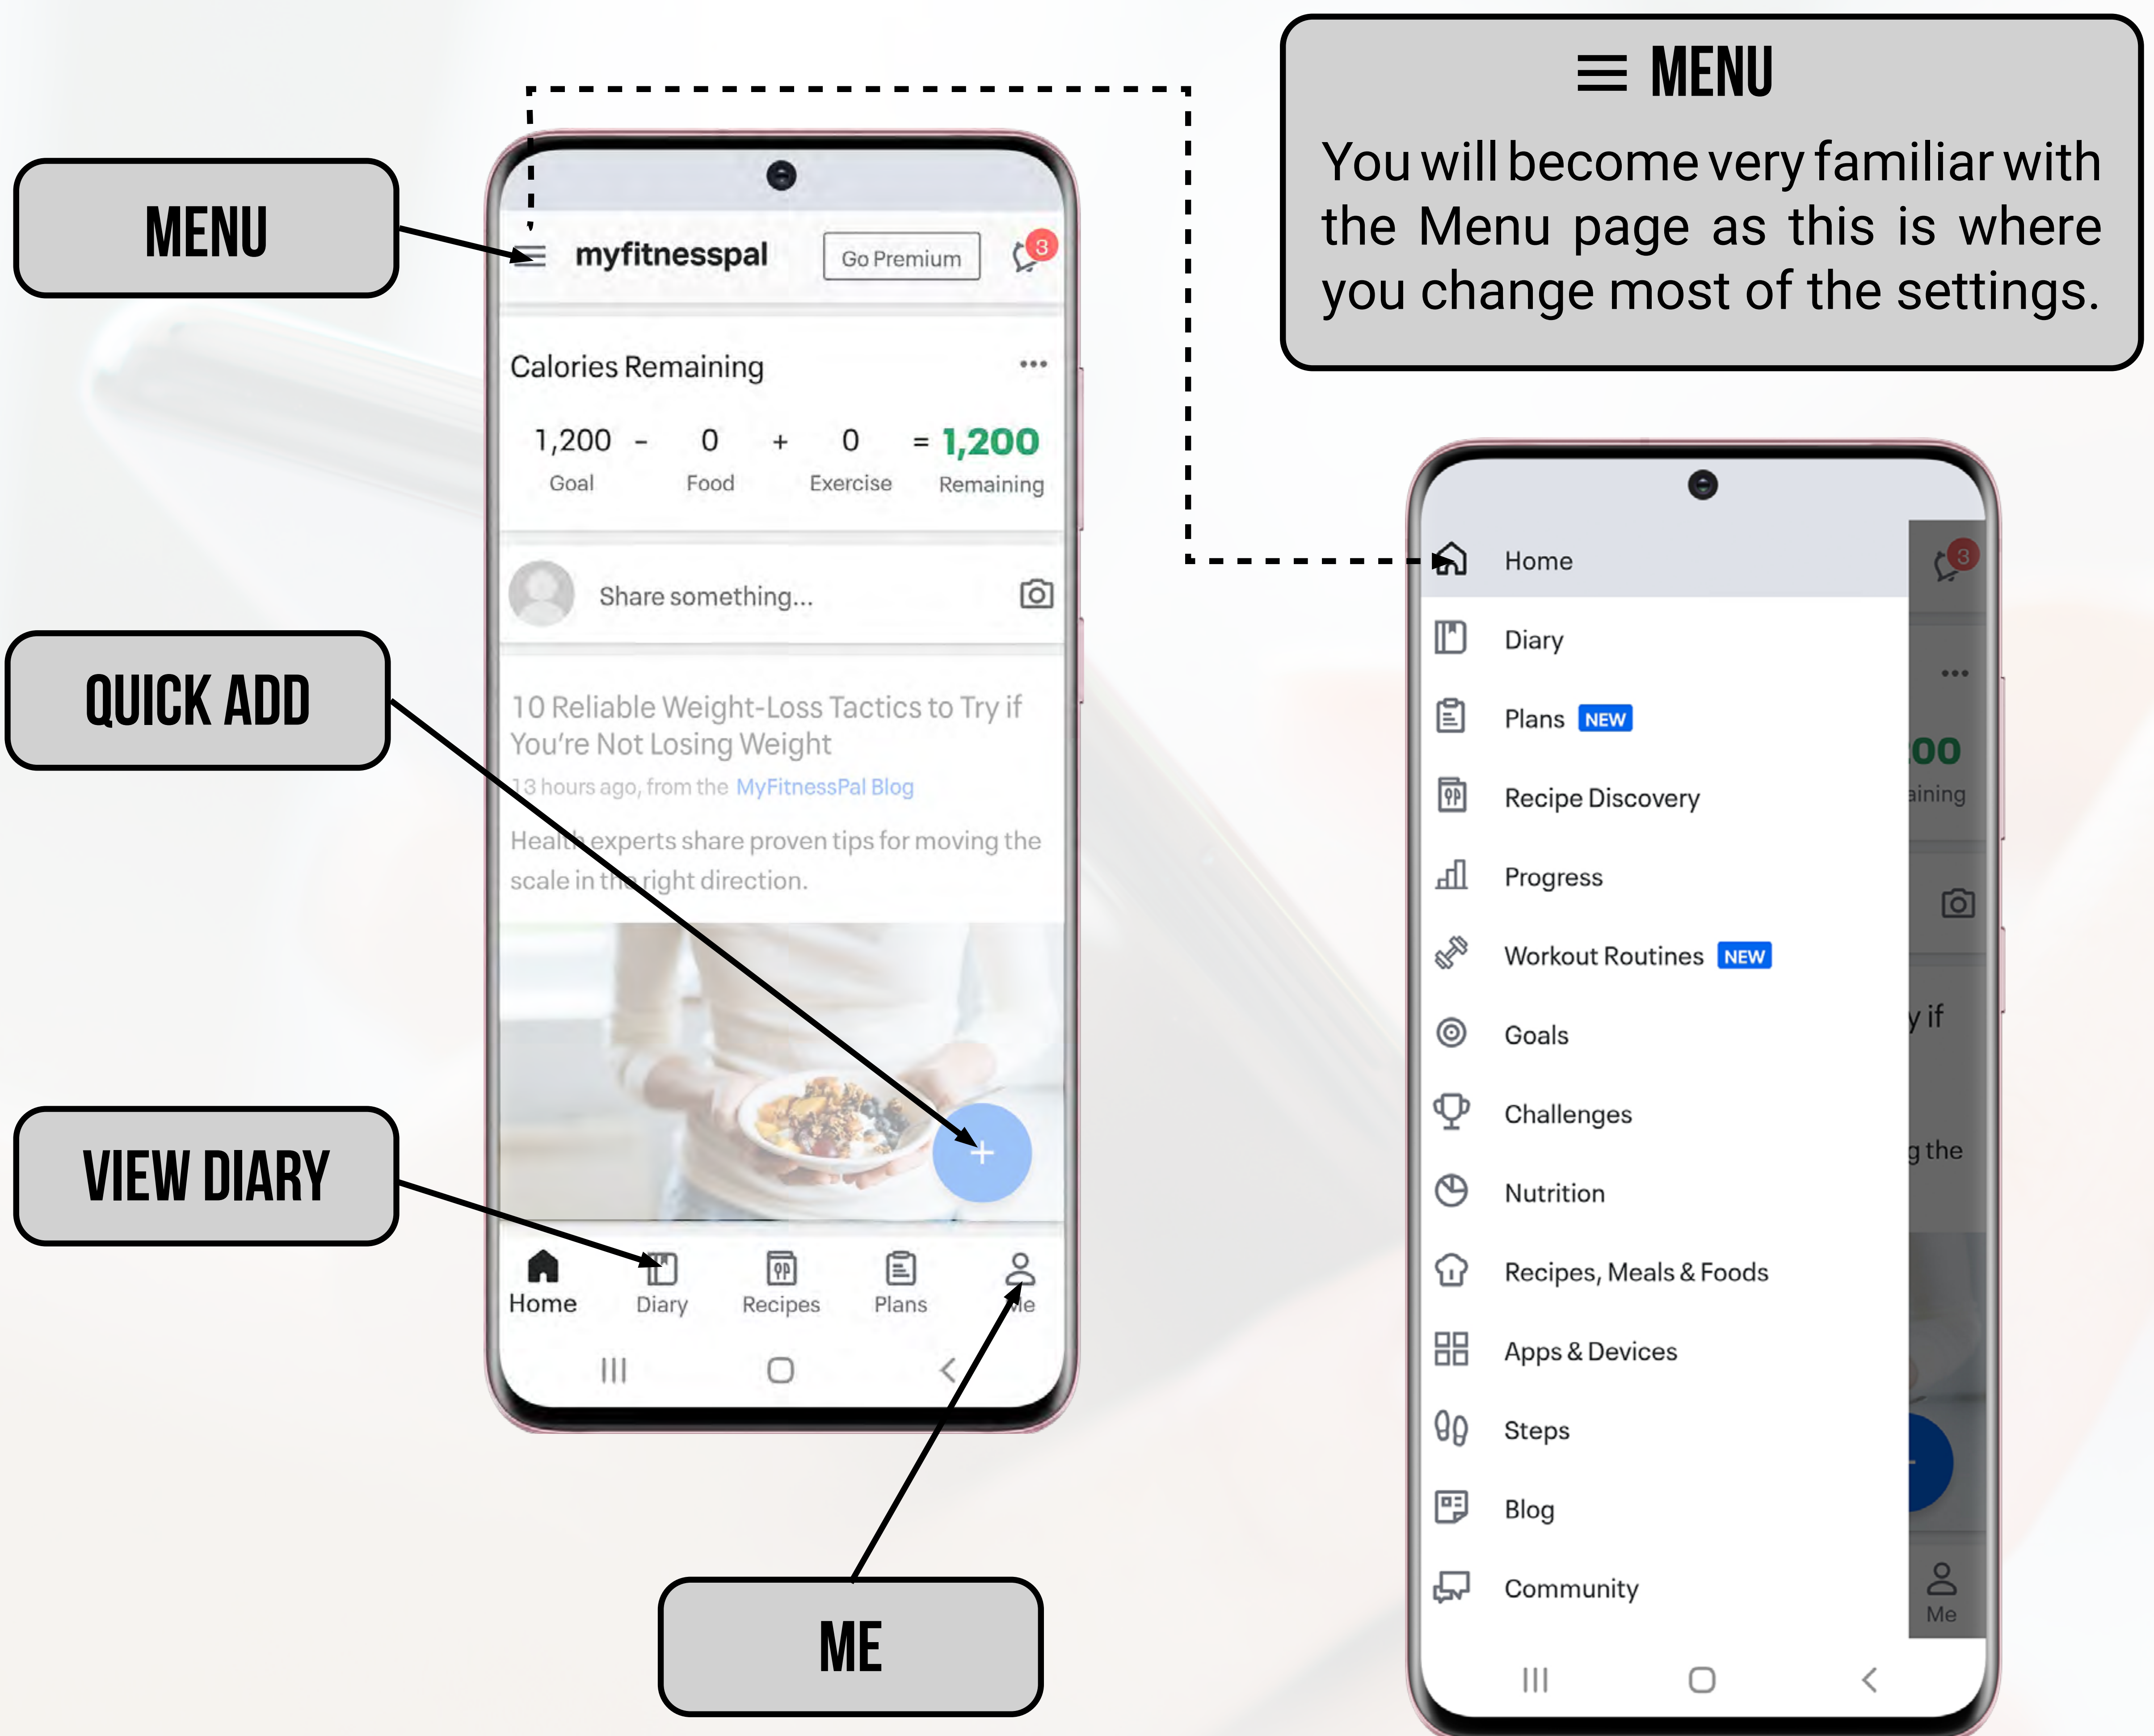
MENU

QUICK ADD

VIEW DIARY

ME

myfitnesspal Go Premium 3

Calories Remaining

| 1,200 | - | 0 | + | 0 | = | 1,200 |
|---|---|---|---|---|---|---|
| Goal | | Food | | Exercise | | Remaining |

Share something...

10 Reliable Weight-Loss Tactics to Try if You're Not Losing Weight

13 hours ago, from the MyFitnessPal Blog

Health experts share proven tips for moving the scale in the right direction.

+

Home Diary Recipes Plans Me

≡ MENU

You will become very familiar with the Menu page as this is where you change most of the settings.

Home
Diary
Plans NEW
Recipe Discovery
Progress
Workout Routines NEW
Goals
Challenges
Nutrition
Recipes, Meals & Foods
Apps & Devices
Steps
Blog
Community

3
00
aining
y if
g the
Me